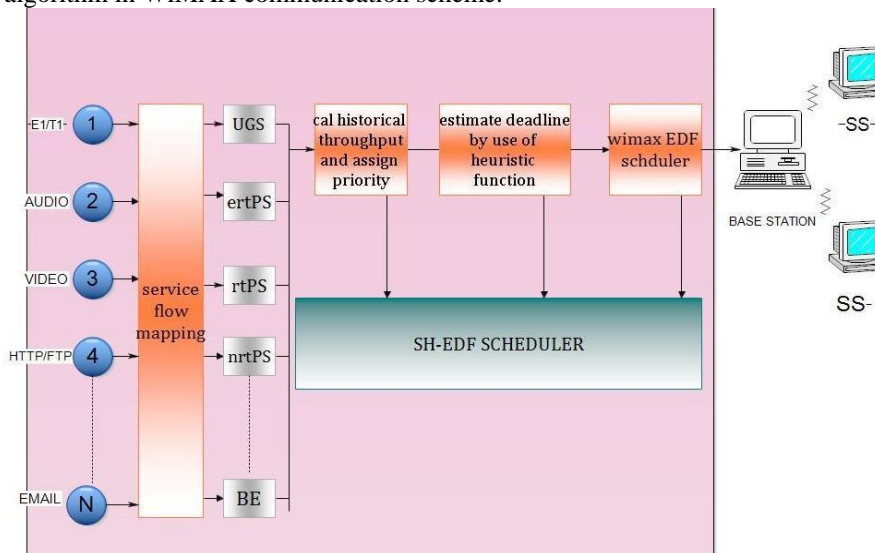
algorithm in WiMAX communication scheme.

E1/T1 1
AUDIO 2
VIDEO 3
HTTP/FTP 4
EMAIL N

service flow mapping

UGS
ertPS
rtPS
nrtPS
BE

cal historical throughput and assign priority

estimate deadline by use of heuristic function

wimax EDF schduler

SH-EDF SCHEDULER

BASE STATION

-SS-

SS-